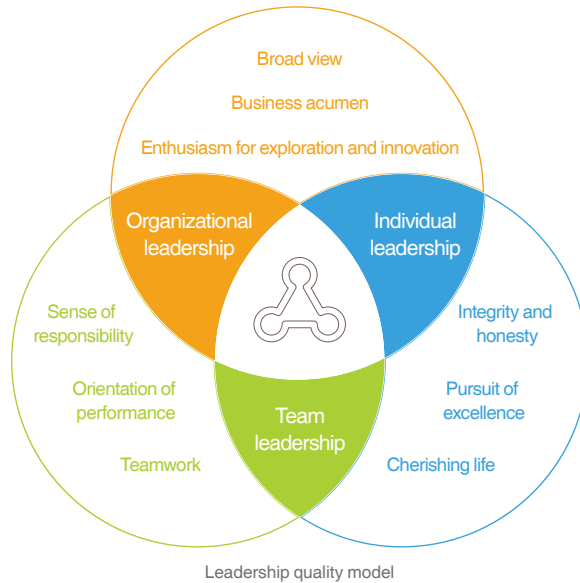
Broad view

Business acumen

Enthusiasm for exploration and innovation

Organizational leadership

Individual leadership

Sense of responsibility

Orientation of performance

Teamwork

Team leadership

Integrity and honesty

Pursuit of excellence

Cherishing life

Leadership quality model